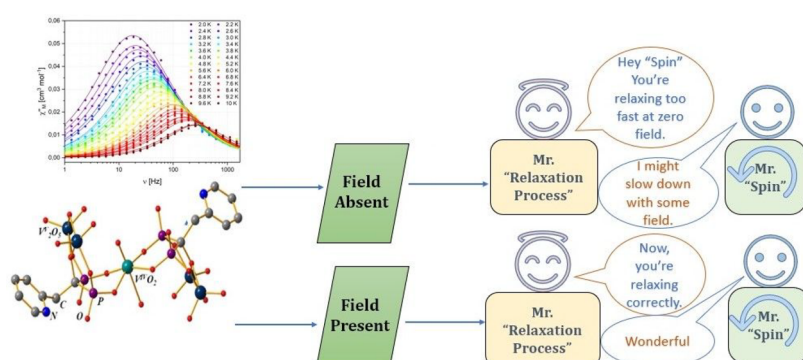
0.06
0.05
0.04
0.03
0.02
0.01
0.00
$\chi''_M$ [cm$^3$ mol$^{-1}$]
1 10 100 1000
ν [Hz]

| 2.0 K | 2.2 K |
|---|---|
| 2.4 K | 2.6 K |
| 2.8 K | 3.0 K |
| 3.2 K | 3.4 K |
| 3.6 K | 3.8 K |
| 4.0 K | 4.4 K |
| 4.8 K | 5.2 K |
| 5.6 K | 6.0 K |
| 6.4 K | 6.8 K |
| 7.2 K | 7.6 K |
| 8.0 K | 8.4 K |
| 8.8 K | 9.2 K |
| 9.6 K | 10 K |

$V^{IV}O_2$
P
C
N
O
$V^{IV}O_2$

Field Absent

Field Present

Mr. "Relaxation Process"

Hey "Spin" You're relaxing too fast at zero field.

I might slow down with some field.

Mr. "Spin"

Mr. "Relaxation Process"

Now, you're relaxing correctly.

Wonderful

Mr. "Spin"